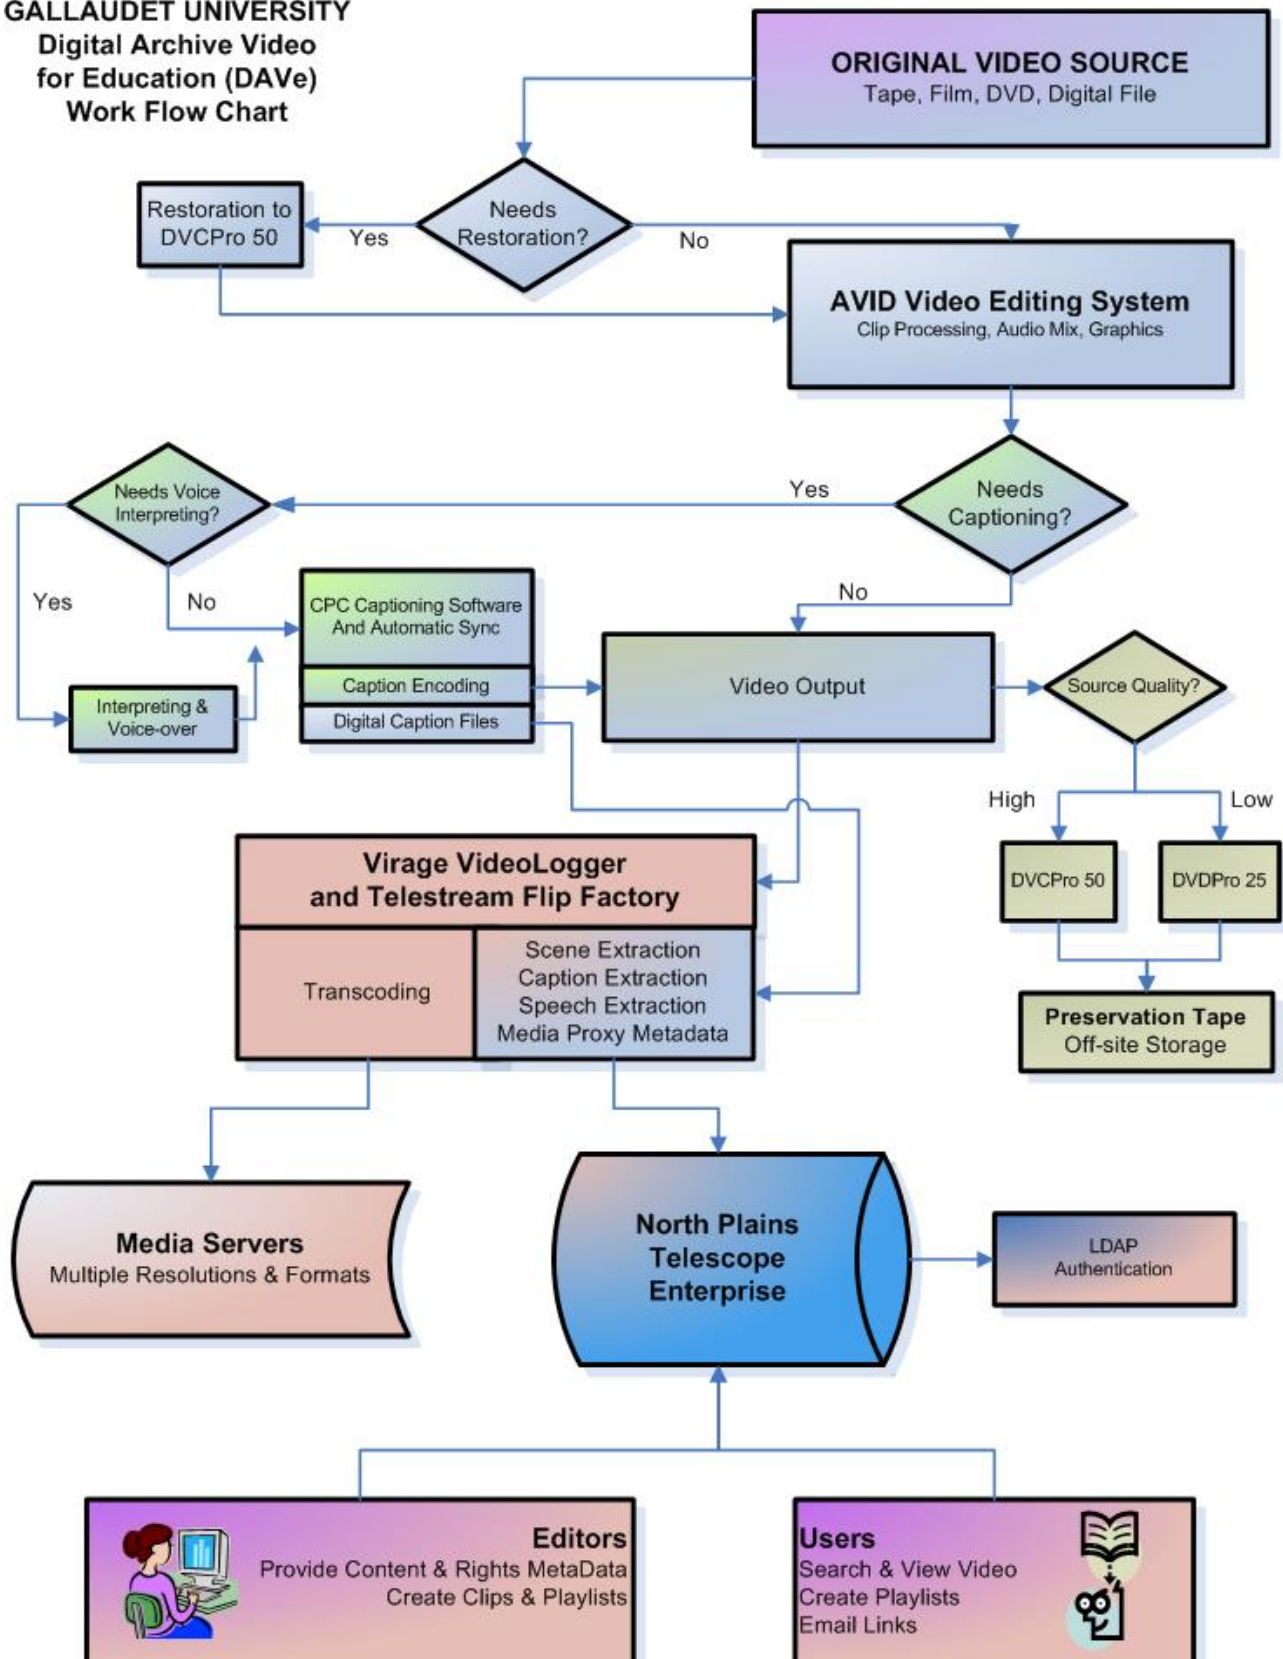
GALLAUDET UNIVERSITY
Digital Archive Video for Education (DAVe) Work Flow Chart

ORIGINAL VIDEO SOURCE
Tape, Film, DVD, Digital File

Restoration to DVCPro 50

Yes

Needs Restoration?

No

AVID Video Editing System
Clip Processing, Audio Mix, Graphics

Needs Voice Interpreting?

Yes

Needs Captioning?

Yes

No

No

CPC Captioning Software And Automatic Sync

Caption Encoding

Digital Caption Files

Interpreting & Voice-over

Video Output

Source Quality?

High

Low

DVCPro 50

DVDPro 25

Preservation Tape
Off-site Storage

Virage VideoLogger and Telestream Flip Factory

Transcoding

Scene Extraction
Caption Extraction
Speech Extraction
Media Proxy Metadata

Media Servers
Multiple Resolutions & Formats

North Plains Telescope Enterprise

LDAP Authentication

Editors
Provide Content & Rights MetaData
Create Clips & Playlists

Users
Search & View Video
Create Playlists
Email Links